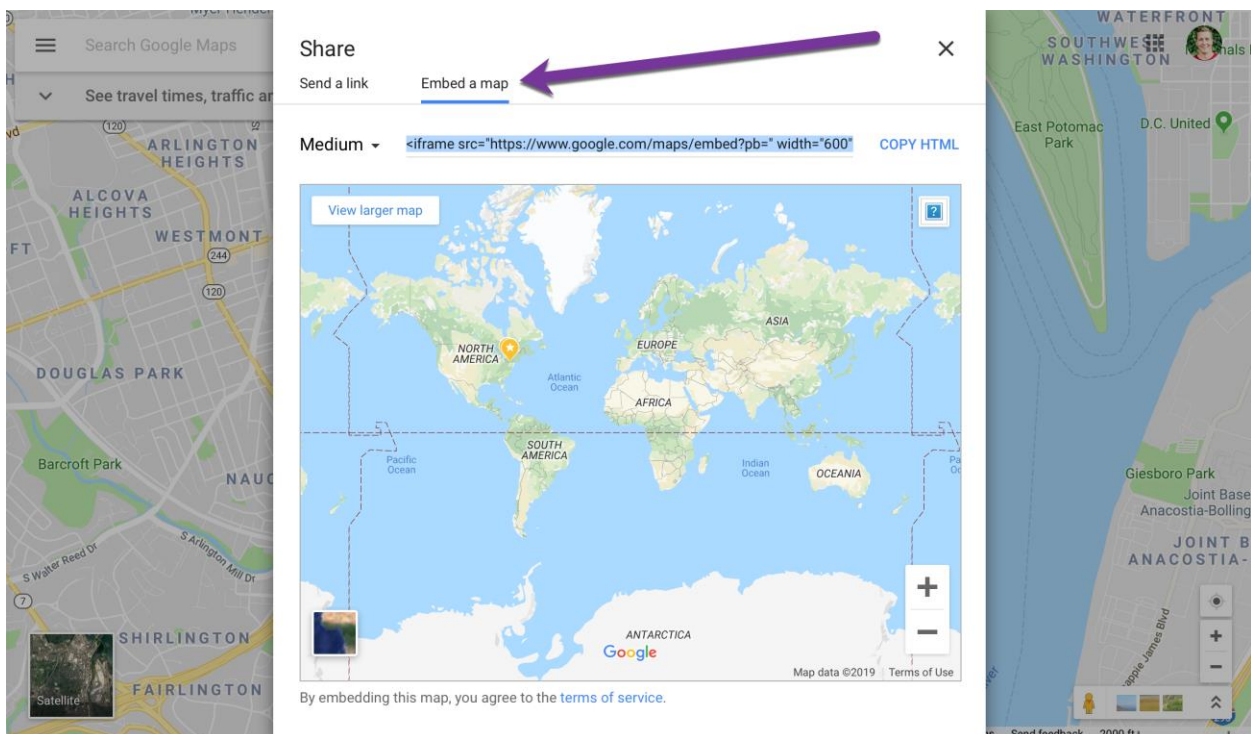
Search Google Maps

See travel times, traffic ar

ARLINGTON HEIGHTS

ALCOVA HEIGHTS

WESTMONT

DOUGLAS PARK

Barcroft Park

NAUC

S Walter Reed Dr

S Arlington Mill Dr

SHIRLINGTON

FAIRLINGTON

Satellite

Share

Send a link

Embed a map

Medium

<iframe src="https://www.google.com/maps/embed?pb=" width="600"

COPY HTML

View larger map

?

NORTH AMERICA

Atlantic Ocean

EUROPE

ASIA

AFRICA

SOUTH AMERICA

Pacific Ocean

Indian Ocean

OCEANIA

ANTARCTICA

Google

Map data ©2019 Terms of Use

By embedding this map, you agree to the terms of service.

WATERFRONT

SOUTHWEST WASHINGTON

East Potomac Park

D.C. United

Giesboro Park

Joint Base Anacostia-Bolling

JOINT B ANACOSTIA-